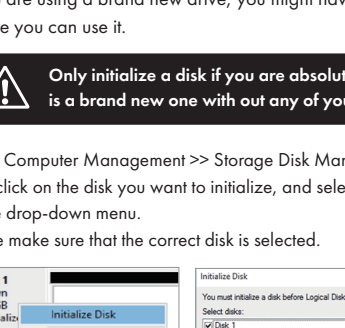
re using a brand new drive, you might hav
e you can use it.

Only initialize a disk if you are absolut
is a brand new one with out any of you

Computer Management >> Storage Disk Man
click on the disk you want to initialize, and sele
drop-down menu.
e make sure that the correct disk is selected.

1
n
B
aliz
Initialize Disk

Initialize Disk
You must initialize a disk before Logical Disk
Select disks:
Disk 1